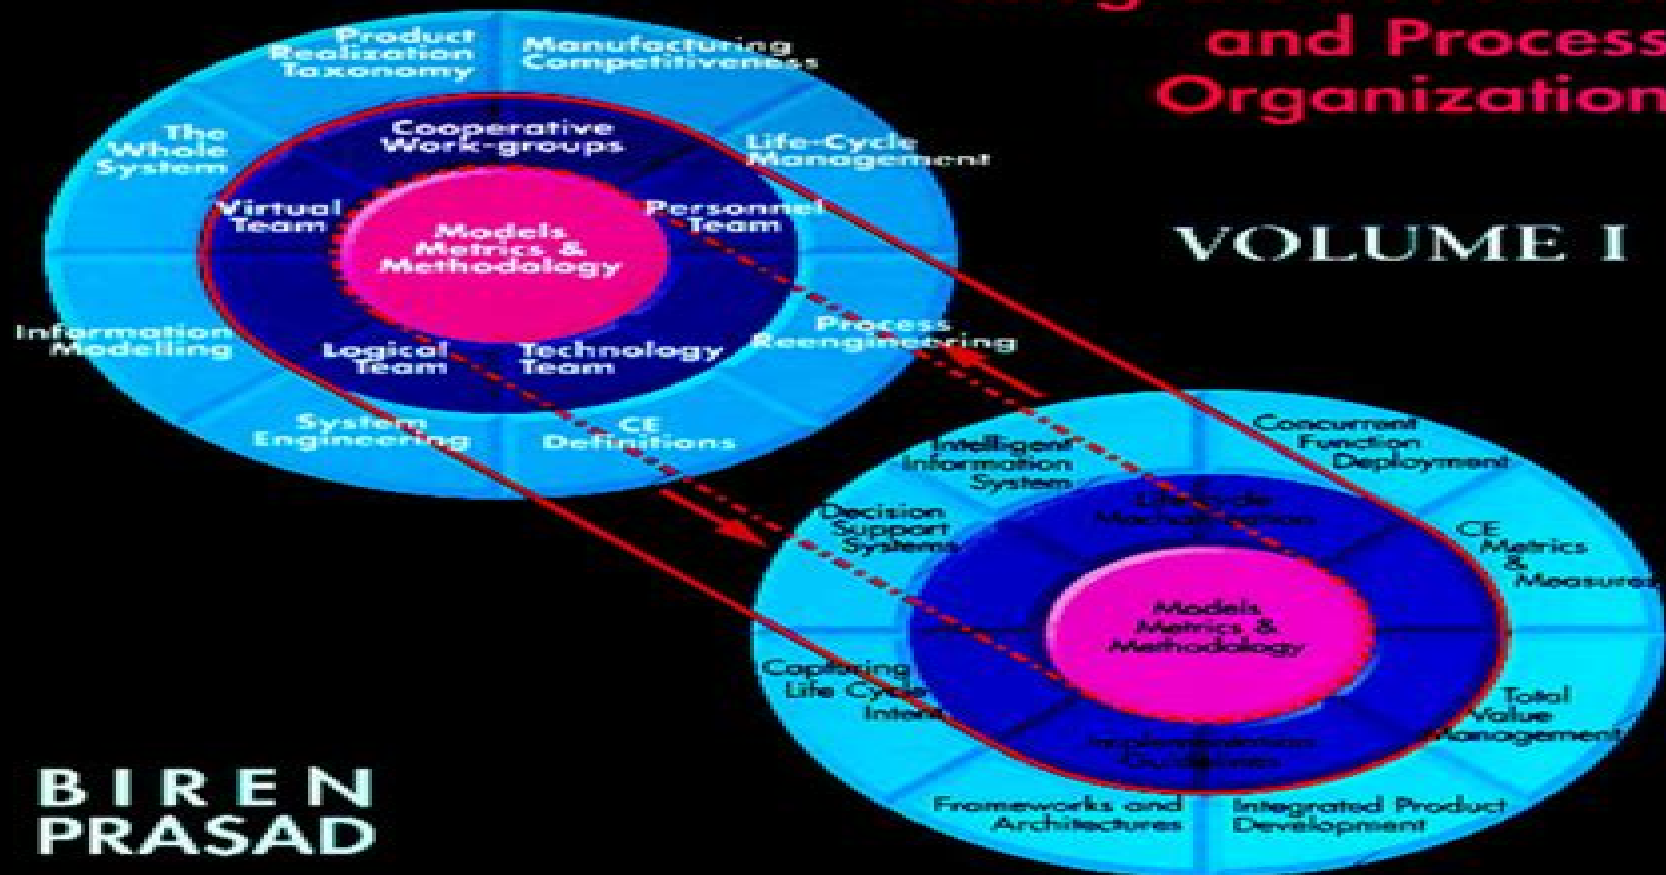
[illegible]
and Process
Organization

VOLUME I

Product Realization Taxonomy

Manufacturing Competitiveness

The Whole System

Cooperative Work-groups

Life-Cycle Management

Virtual Team

Models Metrics & Methodology

Personnel Team

Information Modelling

Logical Team

Technology Team

Process Reengineering

System Engineering

CE Definitions

Intelligent Information System

Concurrent Function Deployment

Decision Support Systems

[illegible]

CE Metrics & Measures

Models Metrics & Methodology

Capturing Life Cycle Intent

Total Value Management

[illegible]

Frameworks and Architectures

Integrated Product Development

BIREN PRASAD